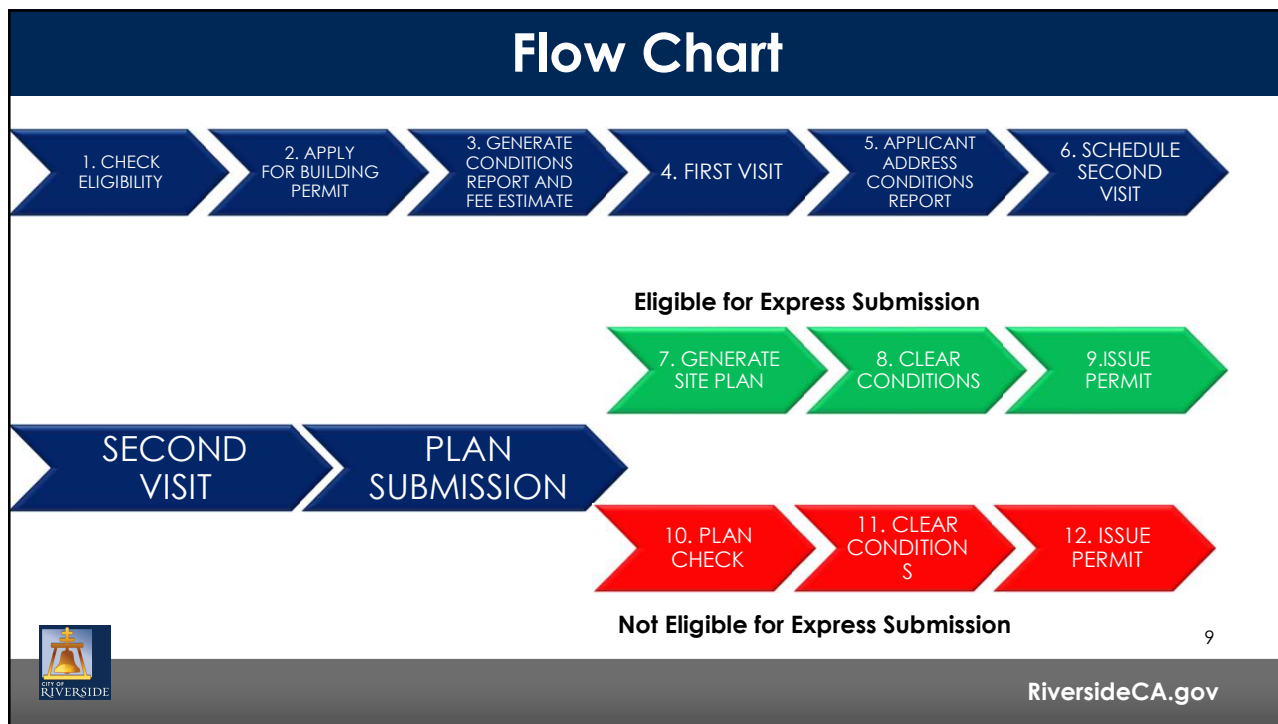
Flow Chart

1. CHECK ELIGIBILITY

2. APPLY FOR BUILDING PERMIT

3. GENERATE CONDITIONS REPORT AND FEE ESTIMATE

4. FIRST VISIT

5. APPLICANT ADDRESS CONDITIONS REPORT

6. SCHEDULE SECOND VISIT

Eligible for Express Submission

7. GENERATE SITE PLAN

8. CLEAR CONDITIONS

9.ISSUE PERMIT

SECOND VISIT

PLAN SUBMISSION

10. PLAN CHECK

11. CLEAR CONDITION S

12. ISSUE PERMIT

Not Eligible for Express Submission

9

CITY OF RIVERSIDE

RiversideCA.gov